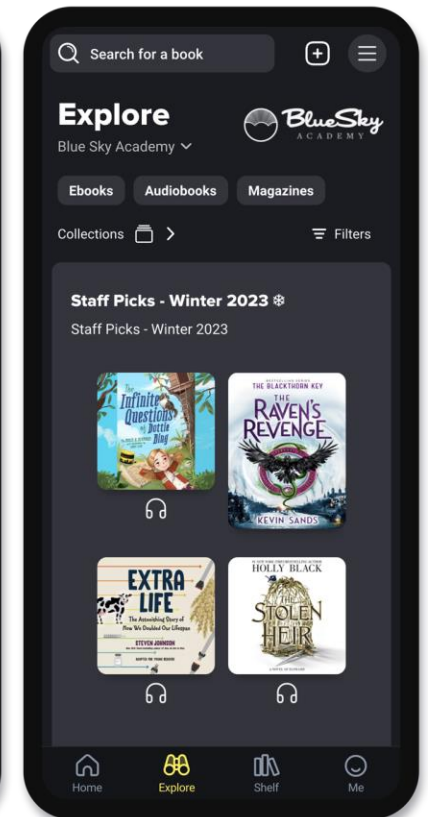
Search for a book

Explore

BlueSky ACADEMY

Blue Sky Academy

Ebooks Audiobooks Magazines

Collections

Filters

Staff Picks - Winter 2023 ❄

Staff Picks - Winter 2023

The Infinite Questions of Dottie Blog

THE BLACKTHORN KEY

THE RAVEN'S REVENGE

KEVIN SANDS

EXTRA LIFE

The Astonishing Story of How We Doubled Our Lifespan

STEVEN JOHNSON

HOLLY BLACK

THE STOLEN HEIR

Home Explore Shelf Me